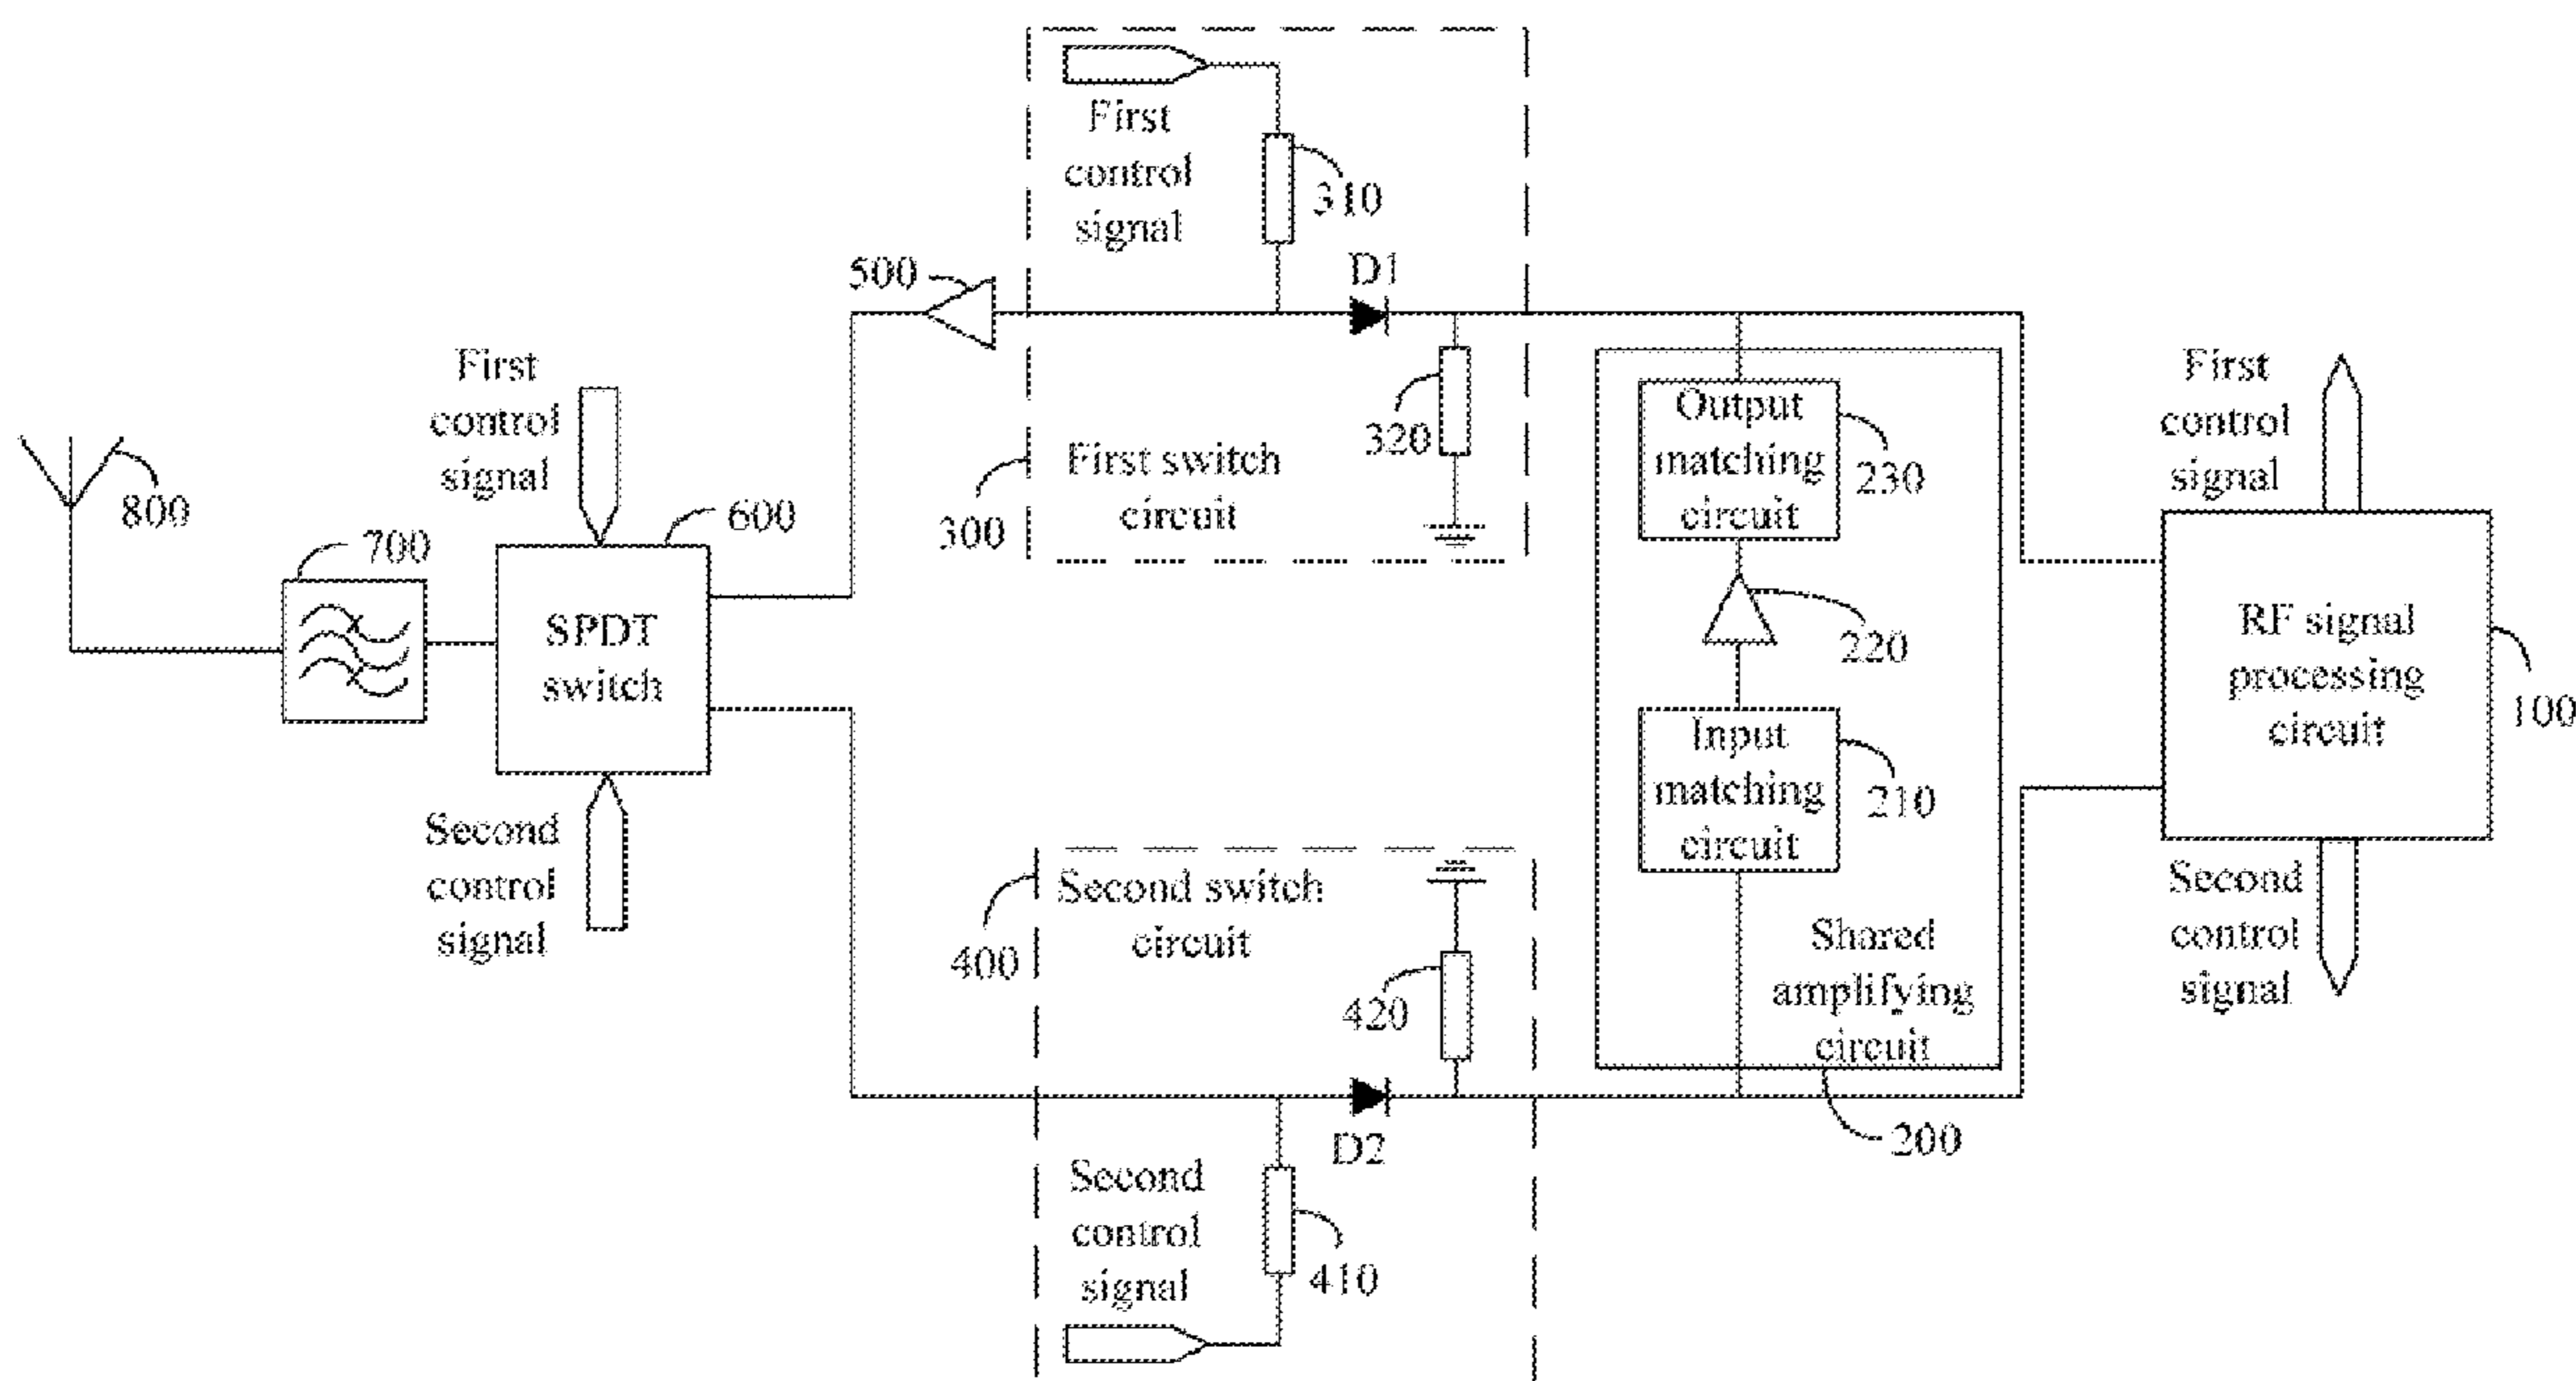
First control signal

310

500

D1

First control signal

320

First switch circuit

300

800

600

700

SPDT switch

Output matching circuit

230

220

Input matching circuit

210

Shared amplifying circuit

First control signal

RF signal processing circuit

100

Second control signal

Second control signal

Second switch circuit

400

420

D2

200

Second control signal

410